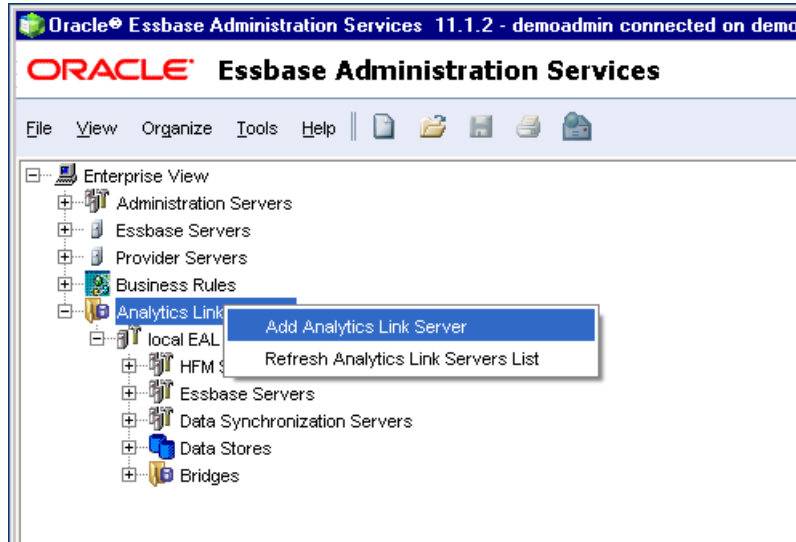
Oracle® Essbase Administration Services 11.1.2 - demoadmin connected on demo

ORACLE Essbase Administration Services

File View Organize Tools Help

Enterprise View
Administration Servers
Essbase Servers
Provider Servers
Business Rules
Analytics Link
local EAL
HFM
Essbase Servers
Data Synchronization Servers
Data Stores
Bridges

Add Analytics Link Server
Refresh Analytics Link Servers List